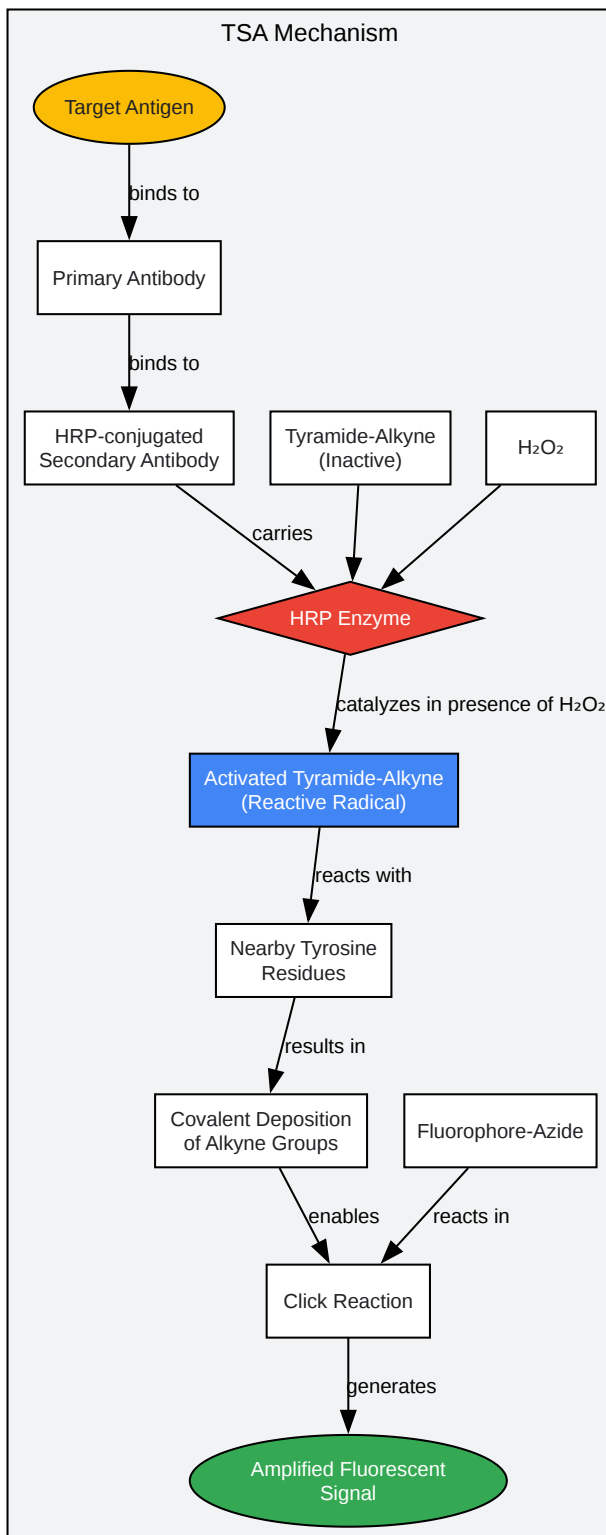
TSA Mechanism

Target Antigen

binds to

Primary Antibody

binds to

HRP-conjugated Secondary Antibody

Tyramide-Alkyne (Inactive)

$H_2O_2$

carries

HRP Enzyme

catalyzes in presence of $H_2O_2$

Activated Tyramide-Alkyne (Reactive Radical)

reacts with

Nearby Tyrosine Residues

results in

Covalent Deposition of Alkyne Groups

Fluorophore-Azide

enables

reacts in

Click Reaction

generates

Amplified Fluorescent Signal